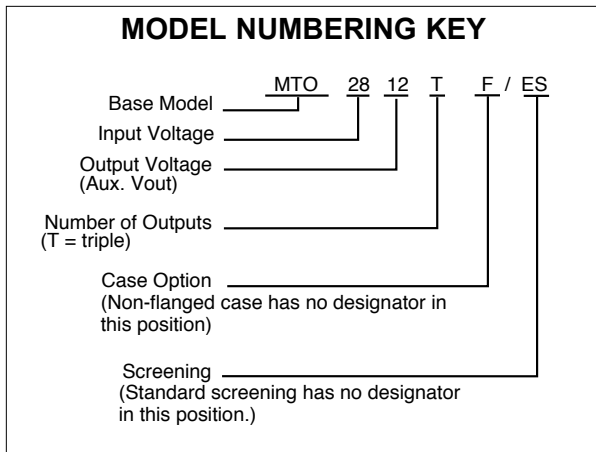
MODEL NUMBERING KEY

MTO 28 12 T F / ES

Base Model

Input Voltage

Output Voltage
(Aux. Vout)

Number of Outputs
(T = triple)

Case Option
(Non-flanged case has no designator in this position)

Screening
(Standard screening has no designator in this position.)